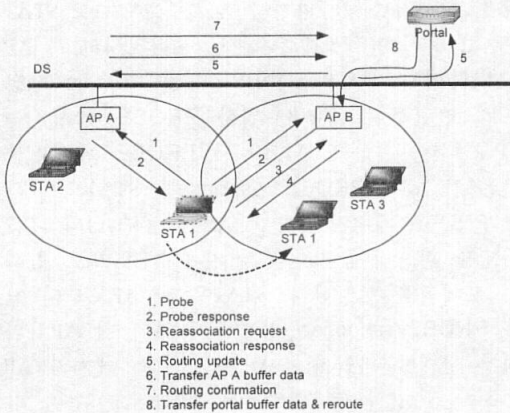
7
6
5
Portal
8
5
DS
AP A
AP B
1
2
1
2
3
4
STA 2
STA 1
STA 1
STA 3

1. Probe
2. Probe response
3. Reassociation request
4. Reassociation response
5. Routing update
6. Transfer AP A buffer data
7. Routing confirmation
8. Transfer portal buffer data & reroute